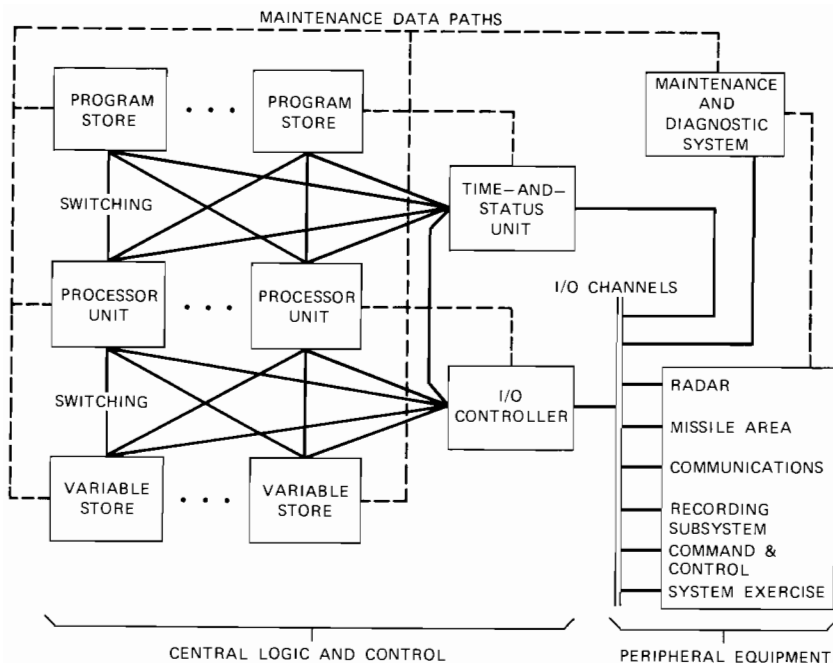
MAINTENANCE DATA PATHS

PROGRAM STORE

PROGRAM STORE

MAINTENANCE AND DIAGNOSTIC SYSTEM

SWITCHING

TIME–AND–STATUS UNIT

PROCESSOR UNIT

PROCESSOR UNIT

I/O CHANNELS

SWITCHING

I/O CONTROLLER

RADAR

MISSILE AREA

COMMUNICATIONS

RECORDING SUBSYSTEM

COMMAND & CONTROL

SYSTEM EXERCISE

VARIABLE STORE

VARIABLE STORE

CENTRAL LOGIC AND CONTROL

PERIPHERAL EQUIPMENT